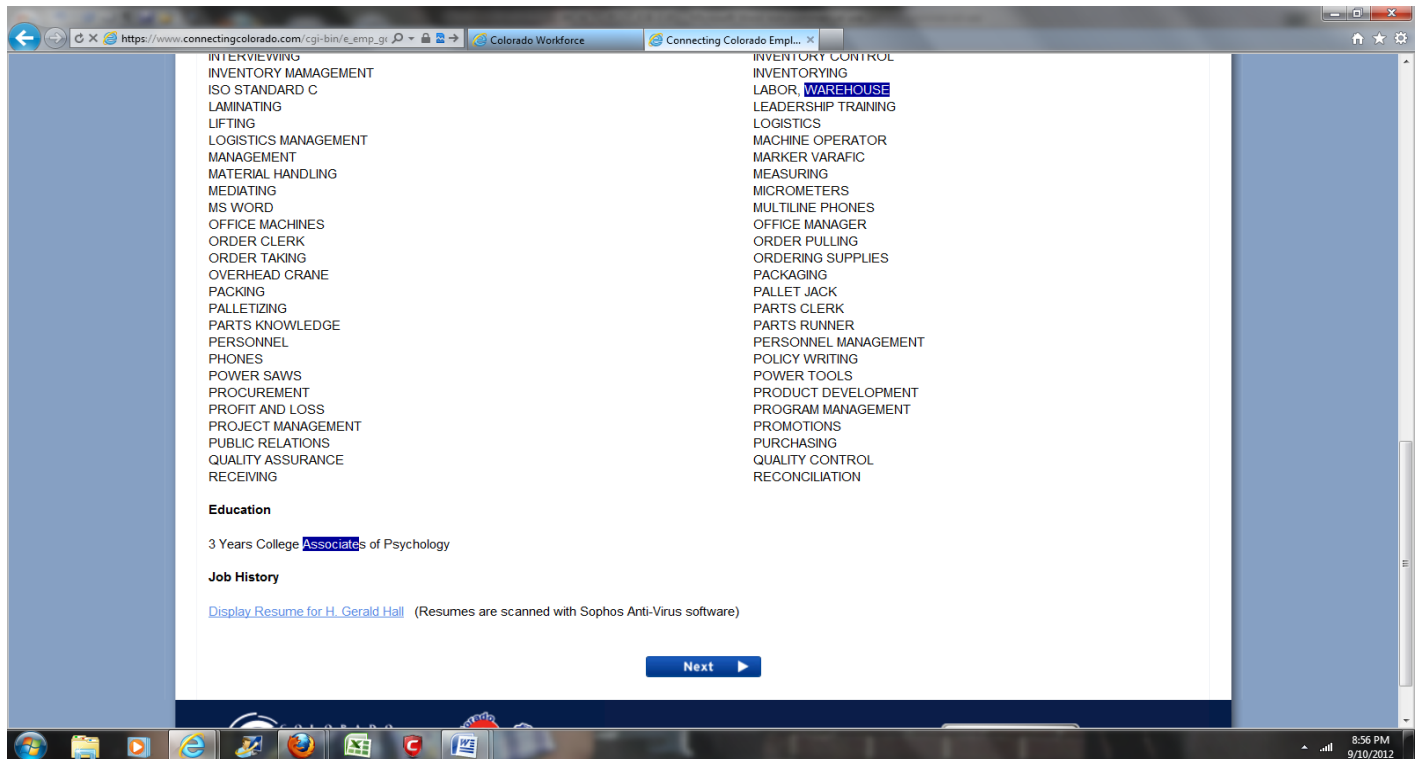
https://www.connectingcolorado.com/cgi-bin/e_emp_g
Colorado Workforce
Connecting Colorado Empl...

INTERVIEWING
INVENTORY MAMAGEMENT
ISO STANDARD C
LAMINATING
LIFTING
LOGISTICS MANAGEMENT
MANAGEMENT
MATERIAL HANDLING
MEDIATING
MS WORD
OFFICE MACHINES
ORDER CLERK
ORDER TAKING
OVERHEAD CRANE
PACKING
PALLETIZING
PARTS KNOWLEDGE
PERSONNEL
PHONES
POWER SAWS
PROCUREMENT
PROFIT AND LOSS
PROJECT MANAGEMENT
PUBLIC RELATIONS
QUALITY ASSURANCE
RECEIVING

INVENTORY CONTROL
INVENTORYING
LABOR, WAREHOUSE
LEADERSHIP TRAINING
LOGISTICS
MACHINE OPERATOR
MARKER VARAFIC
MEASURING
MICROMETERS
MULTILINE PHONES
OFFICE MANAGER
ORDER PULLING
ORDERING SUPPLIES
PACKAGING
PALLET JACK
PARTS CLERK
PARTS RUNNER
PERSONNEL MANAGEMENT
POLICY WRITING
POWER TOOLS
PRODUCT DEVELOPMENT
PROGRAM MANAGEMENT
PROMOTIONS
PURCHASING
QUALITY CONTROL
RECONCILIATION

Education

3 Years College Associates of Psychology

Job History

Display Resume for H. Gerald Hall (Resumes are scanned with Sophos Anti-Virus software)

Next

8:56 PM
9/10/2012